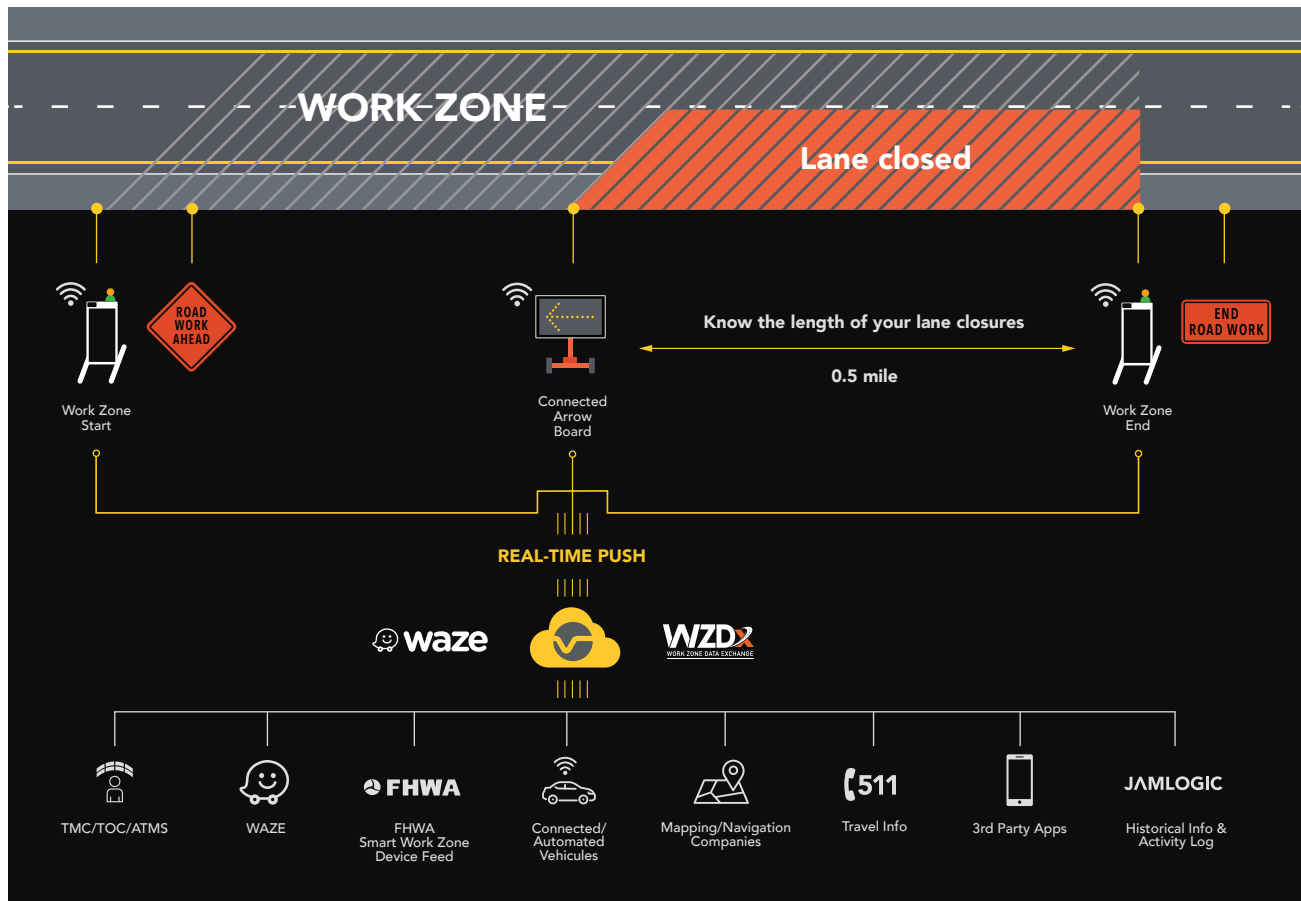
WORK ZONE

Lane closed

ROAD WORK AHEAD

Work Zone Start

Connected Arrow Board

Know the length of your lane closures

0.5 mile

END ROAD WORK

Work Zone End

REAL-TIME PUSH

waze

WZDx
WORK ZONE DATA EXCHANGE

TMC/TOC/ATMS

WAZE

FHWA

FHWA Smart Work Zone Device Feed

Connected/ Automated Vehicules

Mapping/Navigation Companies

511

Travel Info

3rd Party Apps

JAMLOGIC

Historical Info & Activity Log